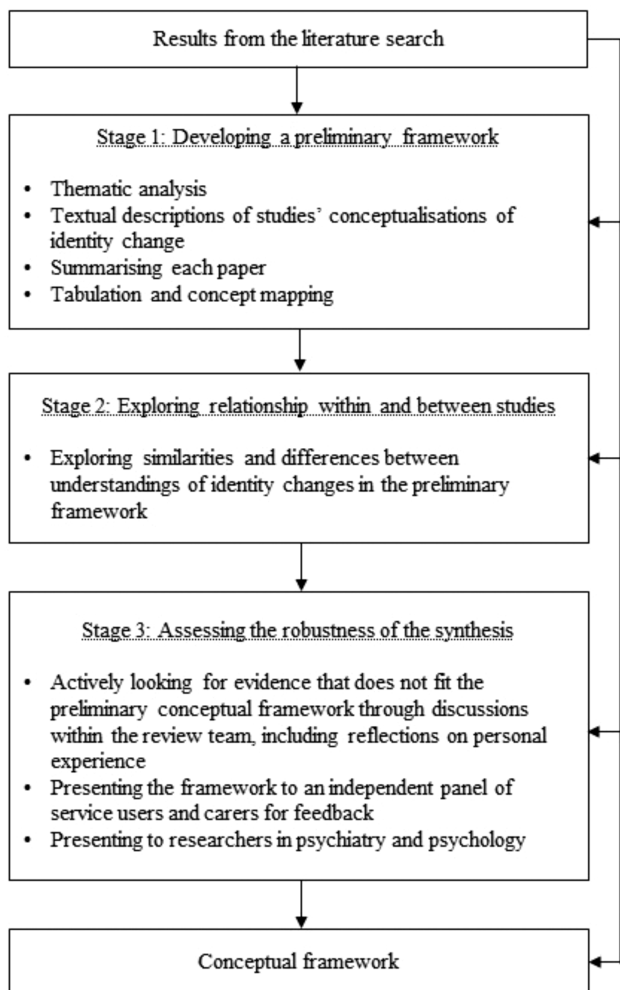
Results from the literature search

Stage 1: Developing a preliminary framework

- Thematic analysis
- Textual descriptions of studies' conceptualisations of identity change
- Summarising each paper
- Tabulation and concept mapping

Stage 2: Exploring relationship within and between studies

- Exploring similarities and differences between understandings of identity changes in the preliminary framework

Stage 3: Assessing the robustness of the synthesis

- Actively looking for evidence that does not fit the preliminary conceptual framework through discussions within the review team, including reflections on personal experience
- Presenting the framework to an independent panel of service users and carers for feedback
- Presenting to researchers in psychiatry and psychology

Conceptual framework